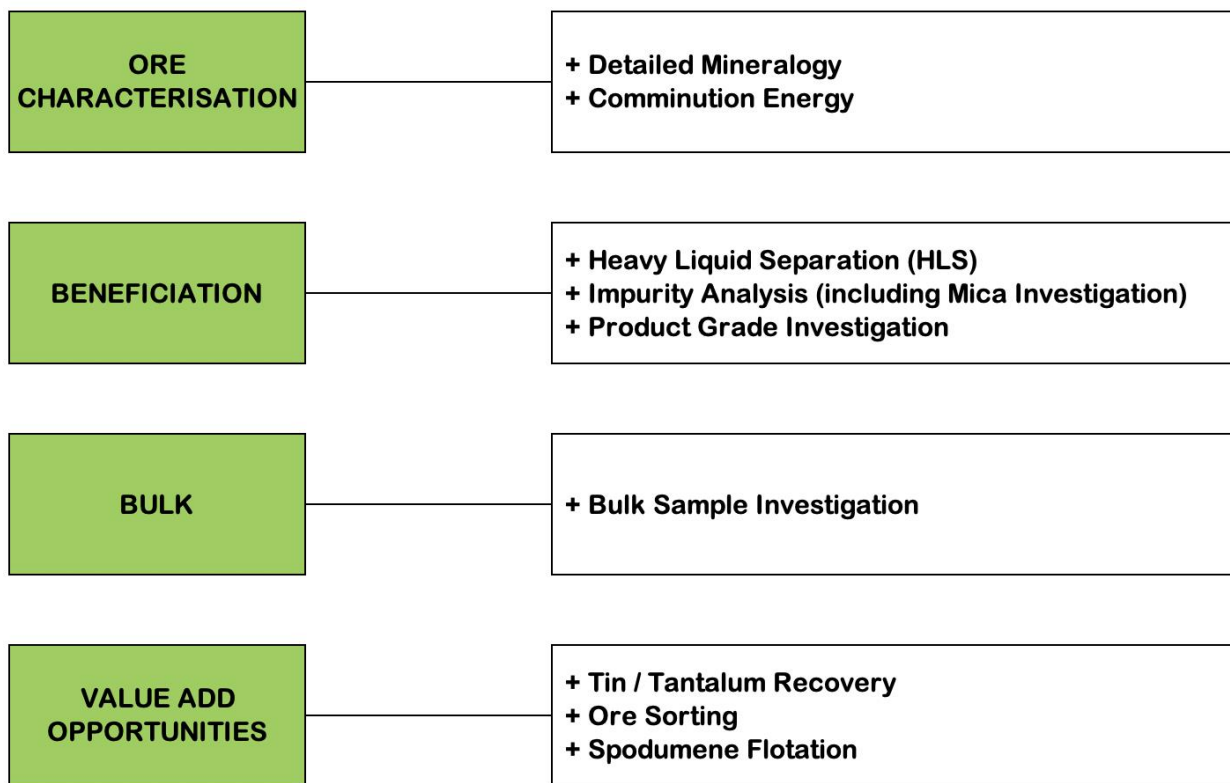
ORE CHARACTERISATION

+ Detailed Mineralogy
+ Comminution Energy

BENEFICIATION

+ Heavy Liquid Separation (HLS)
+ Impurity Analysis (including Mica Investigation)
+ Product Grade Investigation

BULK

+ Bulk Sample Investigation

VALUE ADD OPPORTUNITIES

+ Tin / Tantalum Recovery
+ Ore Sorting
+ Spodumene Flotation